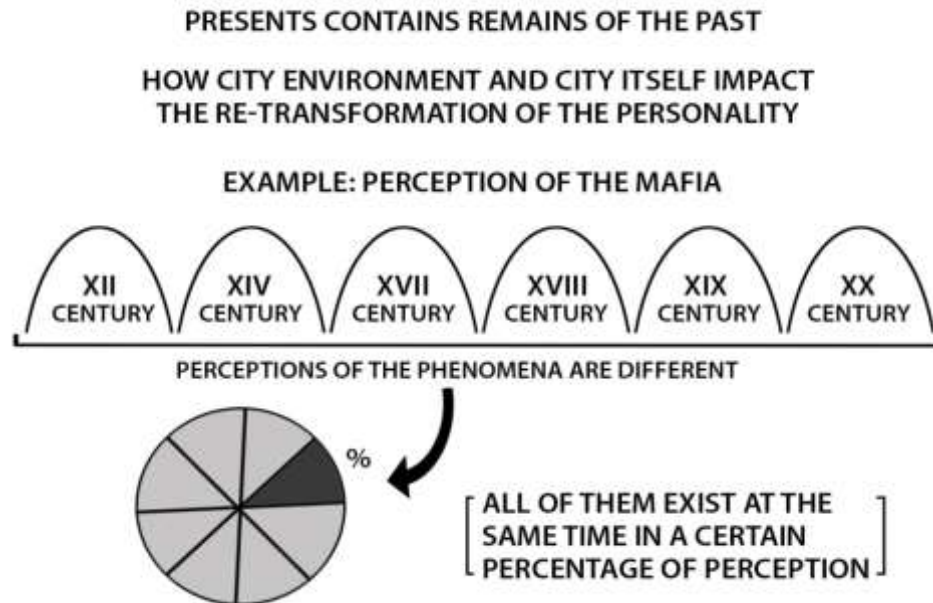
PRESENTS CONTAINS REMAINS OF THE PAST

HOW CITY ENVIRONMENT AND CITY ITSELF IMPACT THE RE-TRANSFORMATION OF THE PERSONALITY

EXAMPLE: PERCEPTION OF THE MAFIA

XII CENTURY

XIV CENTURY

XVII CENTURY

XVIII CENTURY

XIX CENTURY

XX CENTURY

PERCEPTIONS OF THE PHENOMENA ARE DIFFERENT

%

ALL OF THEM EXIST AT THE SAME TIME IN A CERTAIN PERCENTAGE OF PERCEPTION